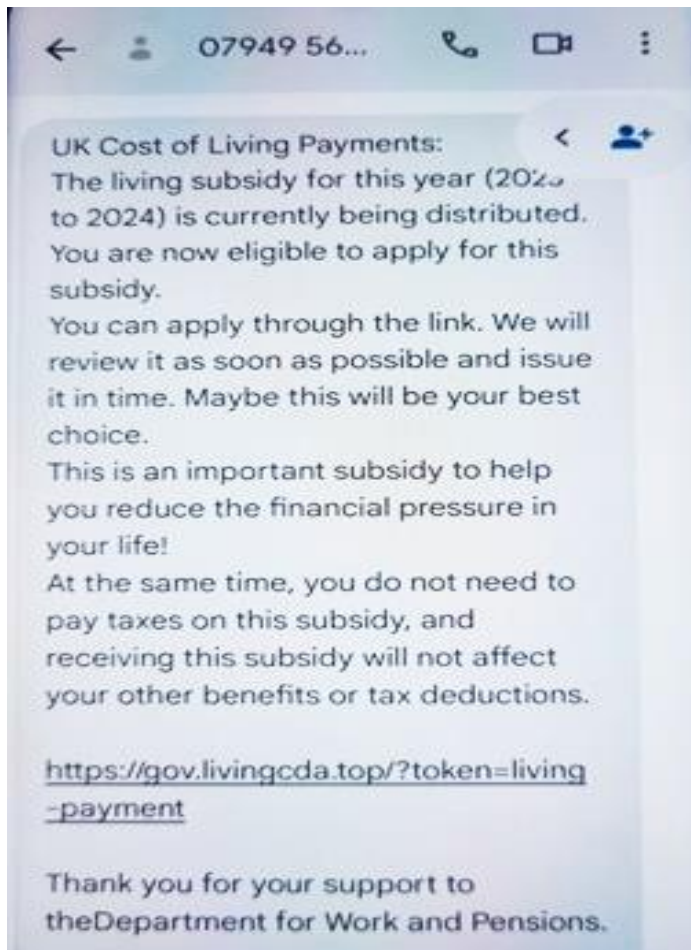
07949 56...

UK Cost of Living Payments:
The living subsidy for this year (202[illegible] to 2024) is currently being distributed.
You are now eligible to apply for this subsidy.
You can apply through the link. We will review it as soon as possible and issue it in time. Maybe this will be your best choice.
This is an important subsidy to help you reduce the financial pressure in your life!
At the same time, you do not need to pay taxes on this subsidy, and receiving this subsidy will not affect your other benefits or tax deductions.

https://gov.livingcda.top/?token=living-payment

Thank you for your support to theDepartment for Work and Pensions.